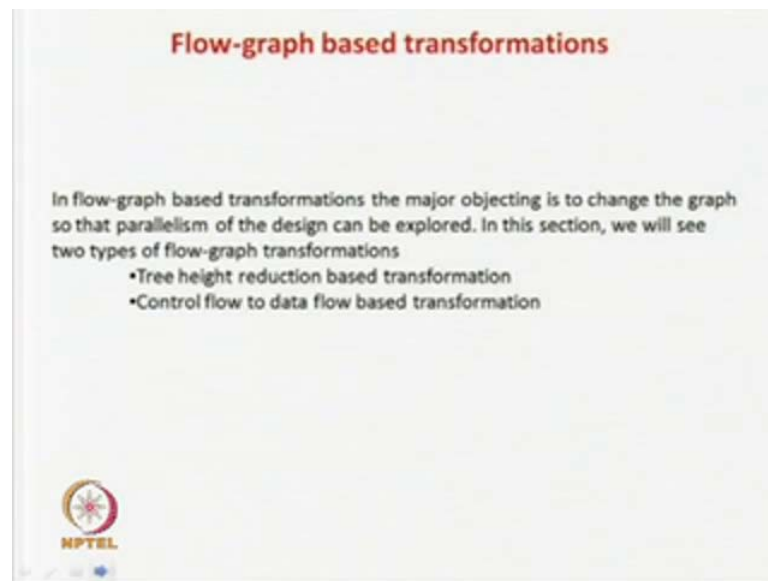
Flow-graph based transformations

In flow-graph based transformations the major objecting is to change the graph so that parallelism of the design can be explored. In this section, we will see two types of flow-graph transformations

•Tree height reduction based transformation
•Control flow to data flow based transformation

NPTEL